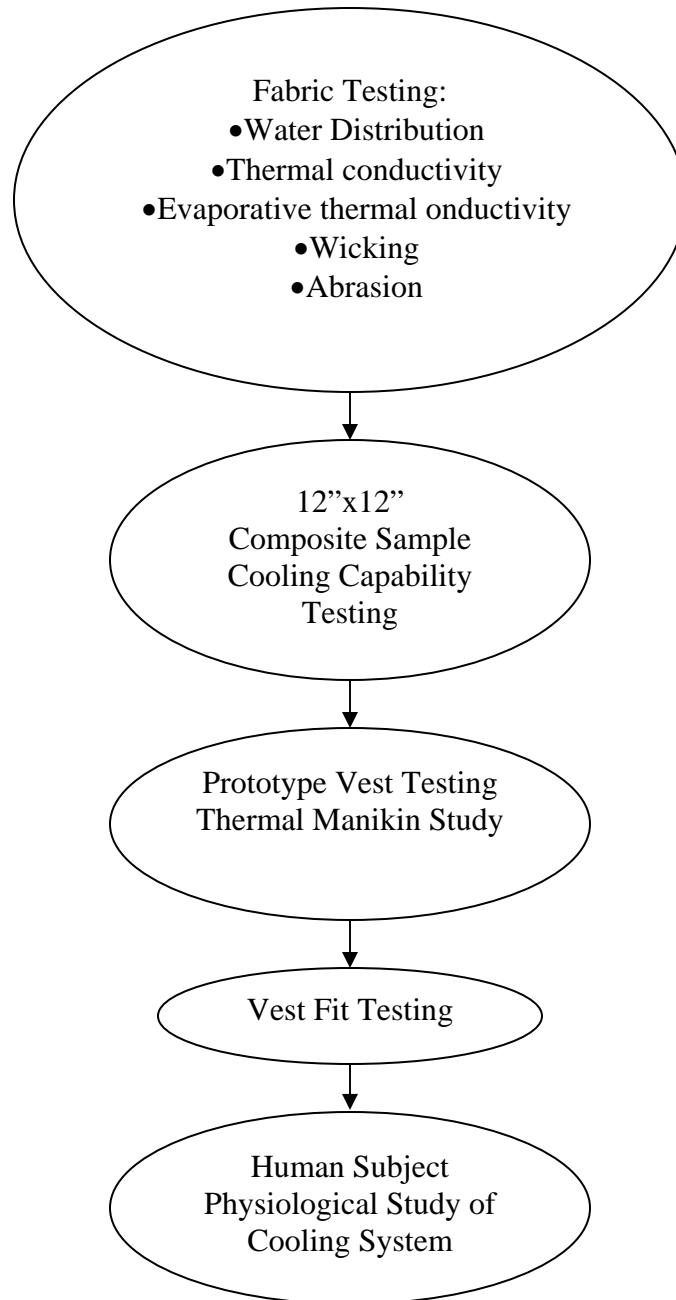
Fabric Testing:
•Water Distribution
•Thermal conductivity
•Evaporative thermal onductivity
•Wicking
•Abrasion

12”x12”
Composite Sample
Cooling Capability
Testing

Prototype Vest Testing
Thermal Manikin Study

Vest Fit Testing

Human Subject
Physiological Study of
Cooling System